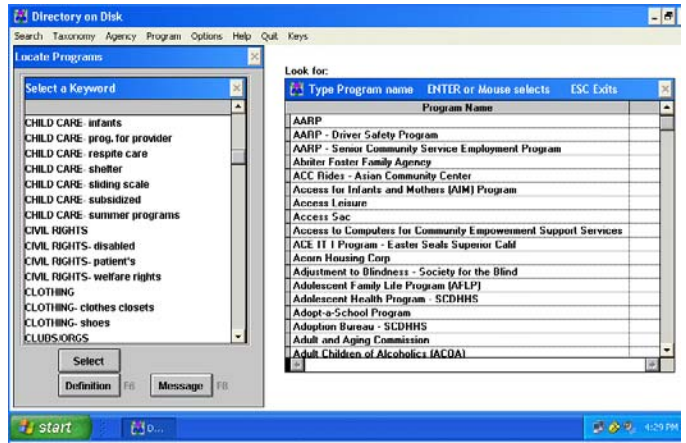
Directory on Disk

Search Taxonomy Agency Program Options Help Quit Keys

Locate Programs

Select a Keyword

CHILD CARE- infants
CHILD CARE- prog. for provider
CHILD CARE- respite care
CHILD CARE- shelter
CHILD CARE- sliding scale
CHILD CARE- subsidized
CHILD CARE- summer programs
CIVIL RIGHTS
CIVIL RIGHTS- disabled
CIVIL RIGHTS- patient's
CIVIL RIGHTS- welfare rights
CLOTHING
CLOTHING- clothes closets
CLOTHING- shoes
CLUBS/ORGS

Select
Definition F6
Message F8

Look for:

Type Program name ENTER or Mouse selects ESC Exits

| Program Name |
|---|
| AARP |
| AARP - Driver Safety Program |
| AARP - Senior Community Service Employment Program |
| Abriter Foster Family Agency |
| ACC Rides - Asian Community Center |
| Access for Infants and Mothers (AIM) Program |
| Access Leisure |
| Access Sac |
| Access to Computers for Community Empowerment Support Services |
| ACE IT I Program - Easter Seals Superior Calif |
| Acorn Housing Corp |
| Adjustment to Blindness - Society for the Blind |
| Adolescent Family Life Program (AFLP) |
| Adolescent Health Program - SCDHHS |
| Adopt-a-School Program |
| Adoption Bureau - SCDHHS |
| Adult and Aging Commission |
| Adult Children of Alcoholics (ACOA) |

start
D...
4:29 PM